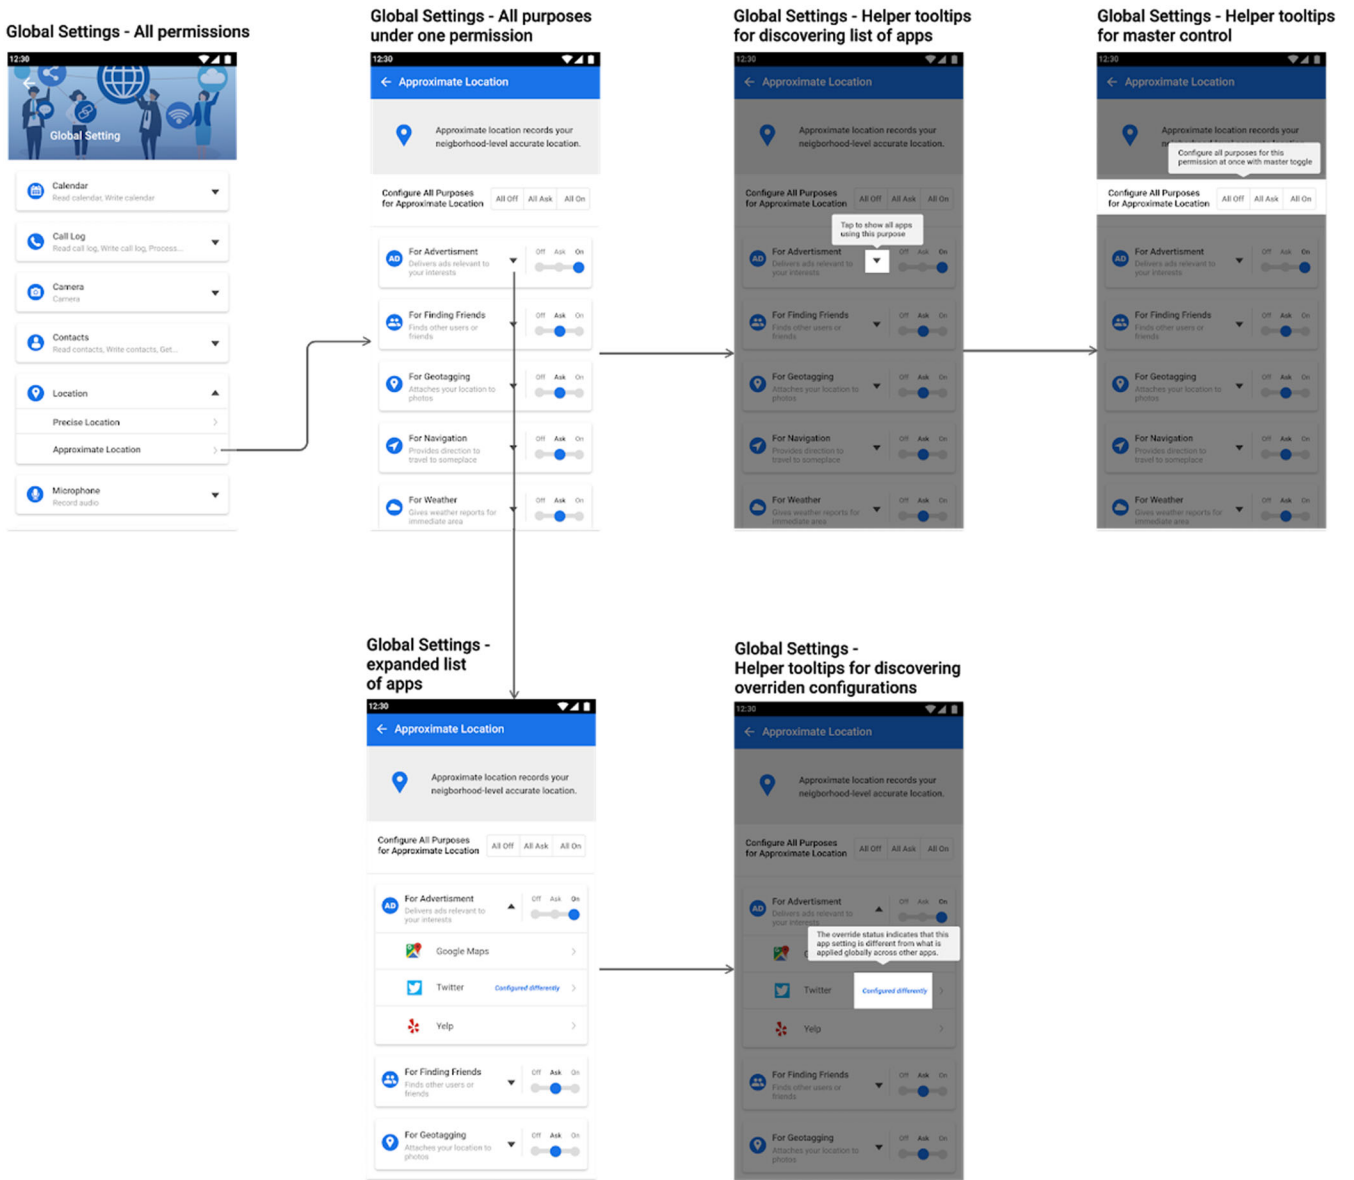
Global Settings - All permissions

12:30

Global Setting

Calendar
Read calendar, Write calendar

Call Log
Read call log, Write call log, Process...

Camera
Camera

Contacts
Read contacts, Write contacts, Get...

Location

Precise Location

Approximate Location

Microphone
Record audio

Global Settings - All purposes under one permission

12:30

Approximate Location

Approximate location records your neigborhood-level accurate location.

Configure All Purposes for Approximate Location | All Off | All Ask | All On

AD For Advertisment
Delivers ads relevant to your interests
Off Ask On

For Finding Friends
Finds other users or friends
Off Ask On

For Geotagging
Attaches your location to photos
Off Ask On

For Navigation
Provides direction to travel to someplace
Off Ask On

For Weather
Gives weather reports for immediate area
Off Ask On

Global Settings - Helper tooltips for discovering list of apps

12:30

Approximate Location

Approximate location records your neigborhood-level accurate location.

Configure All Purposes for Approximate Location | All Off | All Ask | All On

Tap to show all apps using this purpose

AD For Advertisment
Delivers ads relevant to your interests
Off Ask On

For Finding Friends
Finds other users or friends
Off Ask On

For Geotagging
Attaches your location to photos
Off Ask On

For Navigation
Provides direction to travel to someplace
Off Ask On

For Weather
Gives weather reports for immediate area
Off Ask On

Global Settings - Helper tooltips for master control

12:30

Approximate Location

Approximate location records your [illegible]

Configure all purposes for this permission at once with master toggle

Configure All Purposes for Approximate Location | All Off | All Ask | All On

AD For Advertisment
Delivers ads relevant to your interests
Off Ask On

For Finding Friends
Finds other users or friends
Off Ask On

For Geotagging
Attaches your location to photos
Off Ask On

For Navigation
Provides direction to travel to someplace
Off Ask On

For Weather
Gives weather reports for immediate area
Off Ask On

Global Settings - expanded list of apps

12:30

Approximate Location

Approximate location records your neigborhood-level accurate location.

Configure All Purposes for Approximate Location | All Off | All Ask | All On

AD For Advertisment
Delivers ads relevant to your interests
Off Ask On

Google Maps

Twitter Configured differently

Yelp

For Finding Friends
Finds other users or friends
Off Ask On

For Geotagging
Attaches your location to photos
Off Ask On

Global Settings - Helper tooltips for discovering overriden configurations

12:30

Approximate Location

Approximate location records your neigborhood-level accurate location.

Configure All Purposes for Approximate Location | All Off | All Ask | All On

AD For Advertisment
Delivers ads relevant to your interests
Off Ask On

The override status indicates that this app setting is different from what is applied globally across other apps.

Twitter Configured differently

Yelp

For Finding Friends
Finds other users or friends
Off Ask On

For Geotagging
Attaches your location to photos
Off Ask On